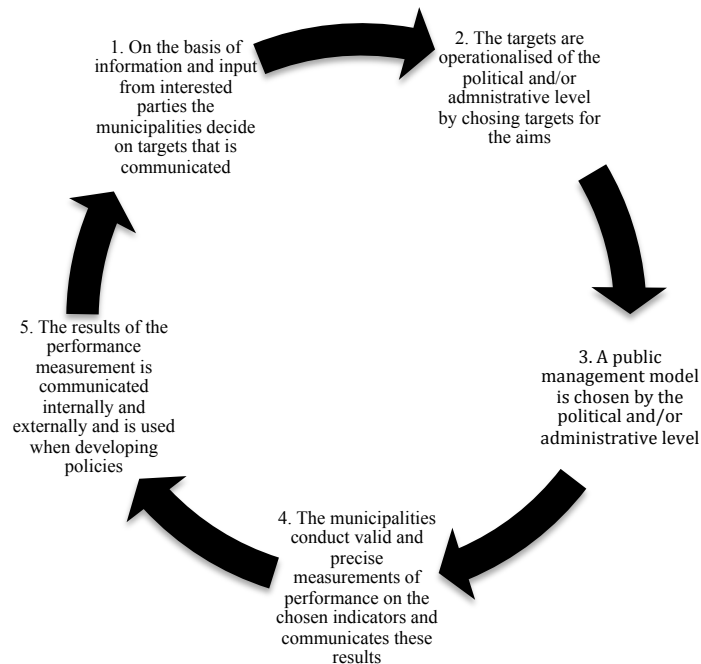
1. On the basis of information and input from interested parties the municipalities decide on targets that is communicated

2. The targets are operationalised of the political and/or admnistrative level by chosing targets for the aims

3. A public management model is chosen by the political and/or administrative level

4. The municipalities conduct valid and precise measurements of performance on the chosen indicators and communicates these results

5. The results of the performance measurement is communicated internally and externally and is used when developing policies